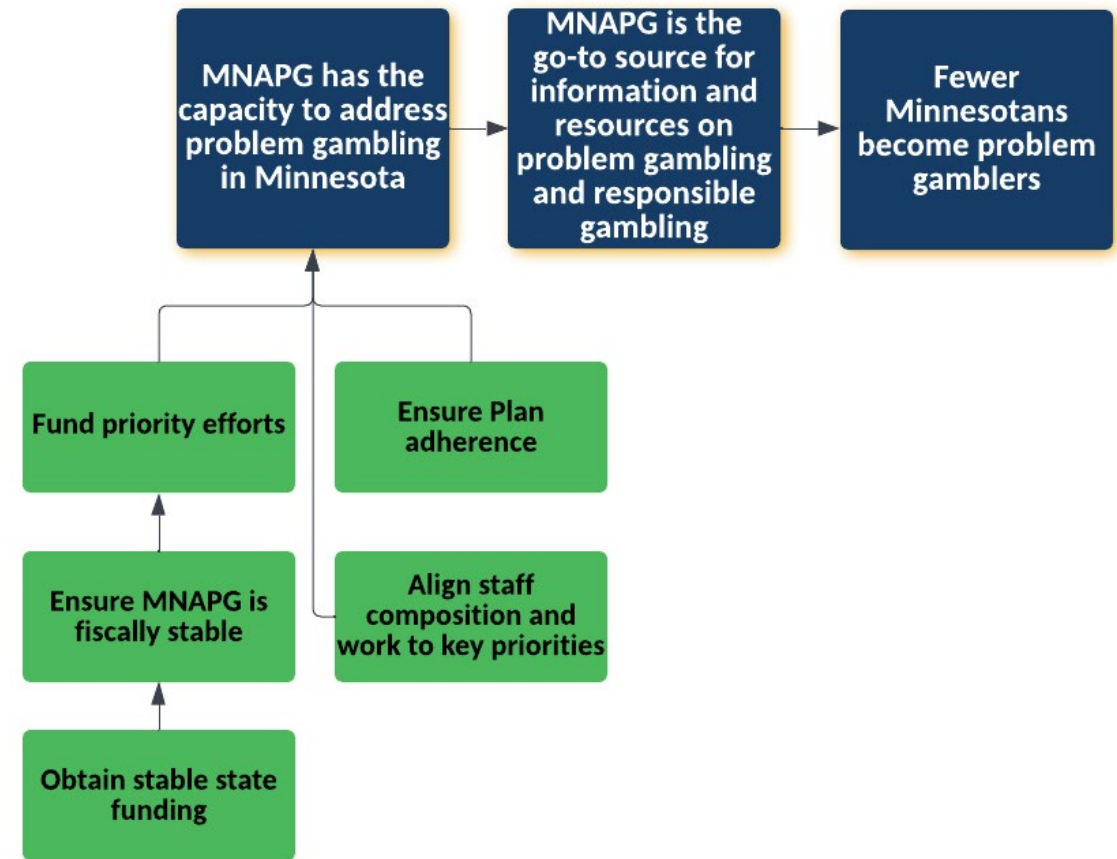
MNAPG has the capacity to address problem gambling in Minnesota

MNAPG is the go-to source for information and resources on problem gambling and responsible gambling

Fewer Minnesotans become problem gamblers

Fund priority efforts

Ensure Plan adherence

Ensure MNAPG is fiscally stable

Align staff composition and work to key priorities

Obtain stable state funding